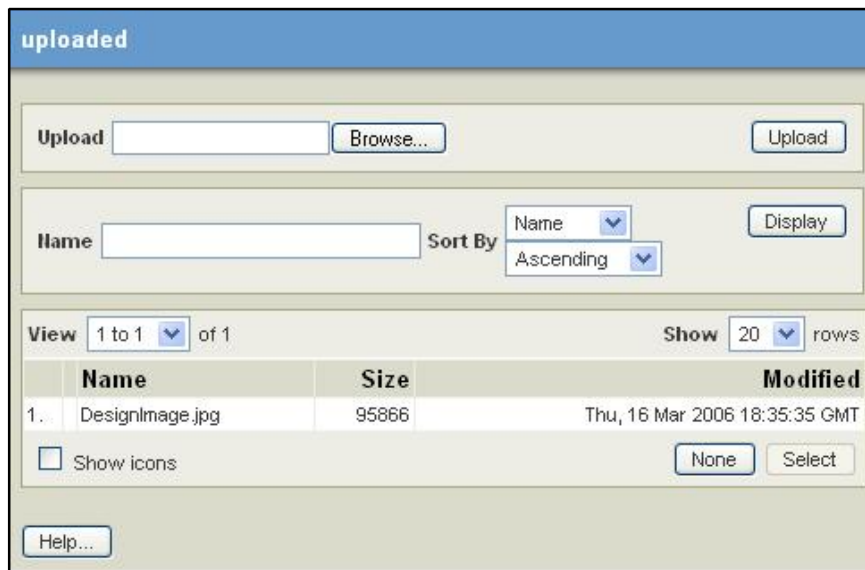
uploaded

Upload Browse... Upload

Name Sort By Name Ascending Display

View 1 to 1 of 1 Show 20 rows

| | Name | Size | Modified |
|---|---|---|---|
| 1. | DesignImage.jpg | 95866 | Thu, 16 Mar 2006 18:35:35 GMT |

Show icons None Select

Help...